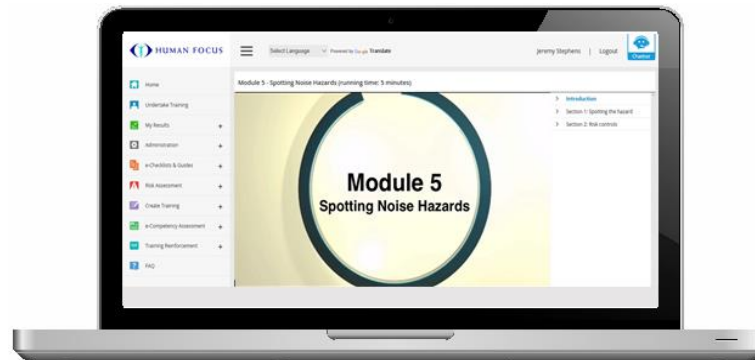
HUMAN FOCUS

Select Language Powered by Google Translate

Jeremy Stephens | Logout

Chatbot

Home

Undertake Training

My Results +

Administration +

e-Checklists & Guides +

Risk Assessment +

Create Training +

e-Competency Assessment +

Training Reinforcement +

FAQ

Module 5 - Spotting Noise Hazards (running time: 5 minutes)

Introduction

Section 1: Spotting the hazard

Section 2: Risk controls

Module 5
Spotting Noise Hazards